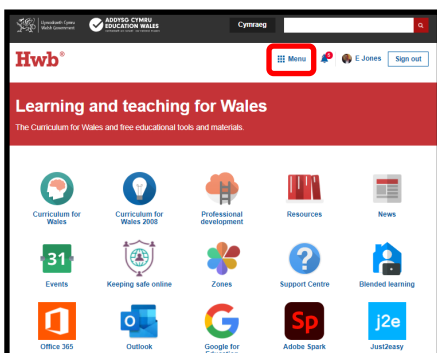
Llywodraeth Cymru Welsh Government

ADDYSG CYMRU EDUCATION WALES

Cymraeg

Hwb®

Menu

2

E Jones

Sign out

Learning and teaching for Wales

The Curriculum for Wales and free educational tools and materials.

Curriculum for Wales

Curriculum for Wales 2008

Professional development

Resources

News

31

Events

Keeping safe online

Zones

Support Centre

Blended learning

Office 365

Outlook

Google for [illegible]

Sp

Adobe Spark

j2e

Just2easy